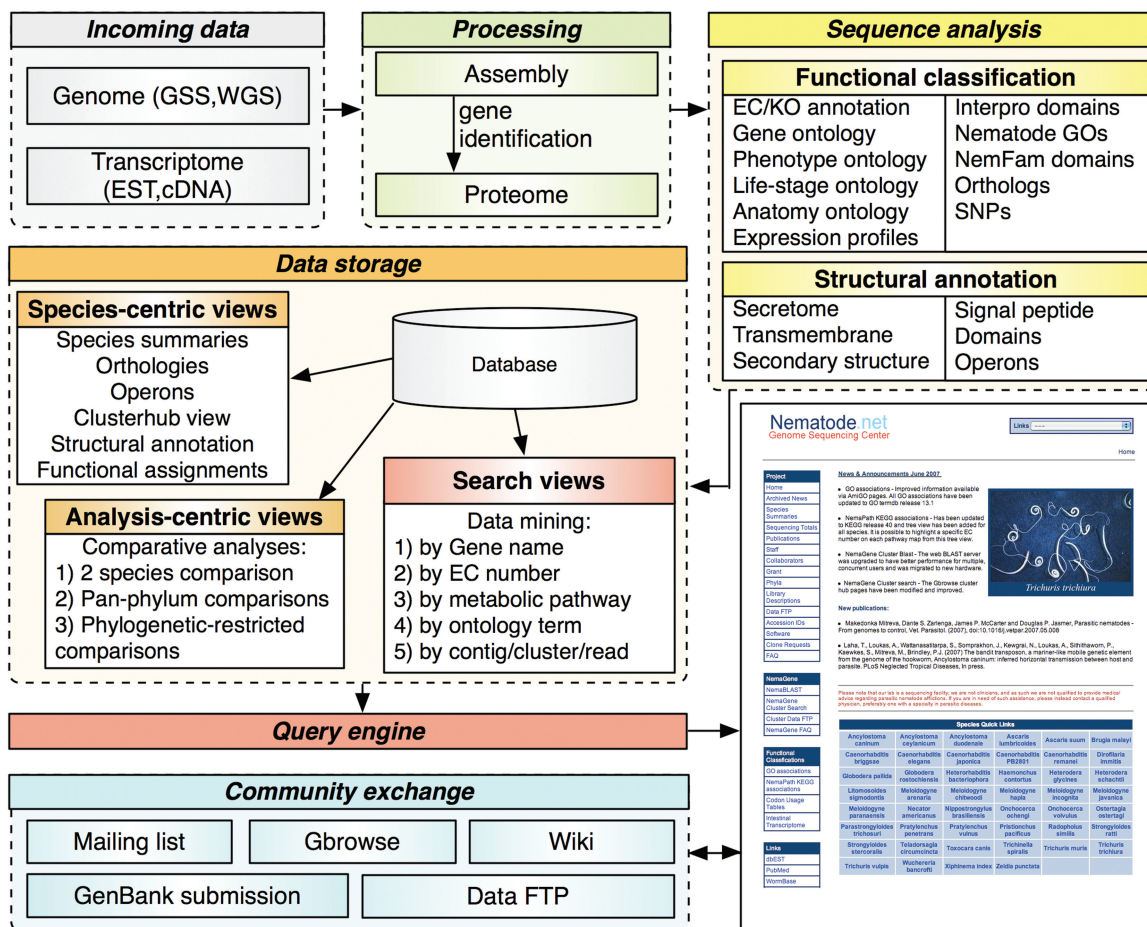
Incoming data

Genome (GSS,WGS)

Transcriptome (EST,cDNA)

Processing

Assembly

gene identification

Proteome

Sequence analysis

Functional classification

EC/KO annotation
Gene ontology
Phenotype ontology
Life-stage ontology
Anatomy ontology
Expression profiles

Interpro domains
Nematode GOs
NemFam domains
Orthologs
SNPs

Structural annotation

Secretome
Transmembrane
Secondary structure

Signal peptide
Domains
Operons

Data storage

Species-centric views

Species summaries
Orthologies
Operons
Clusterhub view
Structural annotation
Functional assignments

Database

Analysis-centric views

Comparative analyses:
1) 2 species comparison
2) Pan-phylum comparisons
3) Phylogenetic-restricted comparisons

Search views

Data mining:
1) by Gene name
2) by EC number
3) by metabolic pathway
4) by ontology term
5) by contig/cluster/read

Query engine

Community exchange

Mailing list
Gbrowse
Wiki
GenBank submission
Data FTP

Nematode.net
Genome Sequencing Center

Links ----

Home

Project
Home
Archived News
Species Summaries
Sequencing Totals
Publications
Staff
Collaborators
Grant
Phyla
Library Descriptions
Data FTP
Accession IDs
Software
Clone Requests
FAQ

News & Announcements June 2007

GO associations - Improved information available via AmiGO pages. All GO associations have been updated to GO termdb release 13.1

NemaPath KEGG associations - Has been updated to KEGG release 40 and tree view has been added for all species. It is possible to highlight a specific EC number on each pathway map from this tree view.

NemaGene Cluster Blast - The web BLAST server was upgraded to have better performance for multiple, concurrent users and was migrated to new hardware.

NemaGene Cluster search - The Gbrowse cluster hub pages have been modified and improved.

Trichuris trichiura

New publications:

Makedonka Mitreva, Danie S. Zarlenga, James P. McCarter and Douglas P. Jasmer, Parasitic nematodes - From genomes to control, Vet. Parasitol. (2007), doi:10.1016/j.vetpar.2007.05.008

Laha, T., Loukas, A., Wattanasatitarpa, S., Somprakhon, J., Kewgrai, N., Loukas, A., Sithithaworn, P., Kaewkes, S., Mitreva, M., Brindley, P.J. (2007) The bandit transposon, a mariner-like mobile genetic element from the genome of the hookworm, Ancylostoma caninum: inferred horizontal transmission between host and parasite. PLoS Neglected Tropical Diseases, In press.

Please note that our lab is a sequencing facility; we are not clinicians; and as such we are not qualified to provide medical advice regarding parasitic nematode afflictions. If you are in need of such assistance, please instead contact a qualified person, preferably one with a specialty in parasitic diseases.

NemaGene
NemaBLAST
NemaGene Cluster Search
Cluster Data FTP
NemaGene FAQ

Functional Classifications
GO associations
NemaPath KEGG associations
Codon Usage Tables
Intestinal Transcriptome

Links
dbEST
PubMed
WormBase

Species Quick Links

| Ancylostoma caninum | Ancylostoma ceylanicum | Ancylostoma duodenale | Ascaris lumbricoides | Ascaris suum | Brugia malayi |
|---|---|---|---|---|---|
| Caenorhabditis briggsae | Caenorhabditis elegans | Caenorhabditis japonica | Caenorhabditis PB2801 | Caenorhabditis remanei | Dirofilaria immitis |
| Globodera pallida | Globodera rostochiensis | Heterorhabditis bacteriophora | Haemonchus contortus | Heterodera glycines | Heterodera schachtii |
| Litomosoides sigmodontis | Meloidogyne arenaria | Meloidogyne chitwoodi | Meloidogyne hapla | Meloidogyne incognita | Meloidogyne javanica |
| Meloidogyne paranaensis | Necator americanus | Nippostrongylus brasiliensis | Onchocerca ochengi | Onchocerca volvulus | Ostertagia ostertagi |
| Parastrongyloides trichosuri | Pratylenchus penetrans | Pratylenchus vulnus | Pristionchus pacificus | Radopholus similis | Strongyloides ratti |
| Strongyloides stercoralis | Teladorsagia circumcincta | Toxocara canis | Trichinella spiralis | Trichuris muris | Trichuris trichiura |
| Trichuris vulpis | Wuchereria bancrofti | Xiphinema index | Zeldia punctata | | |